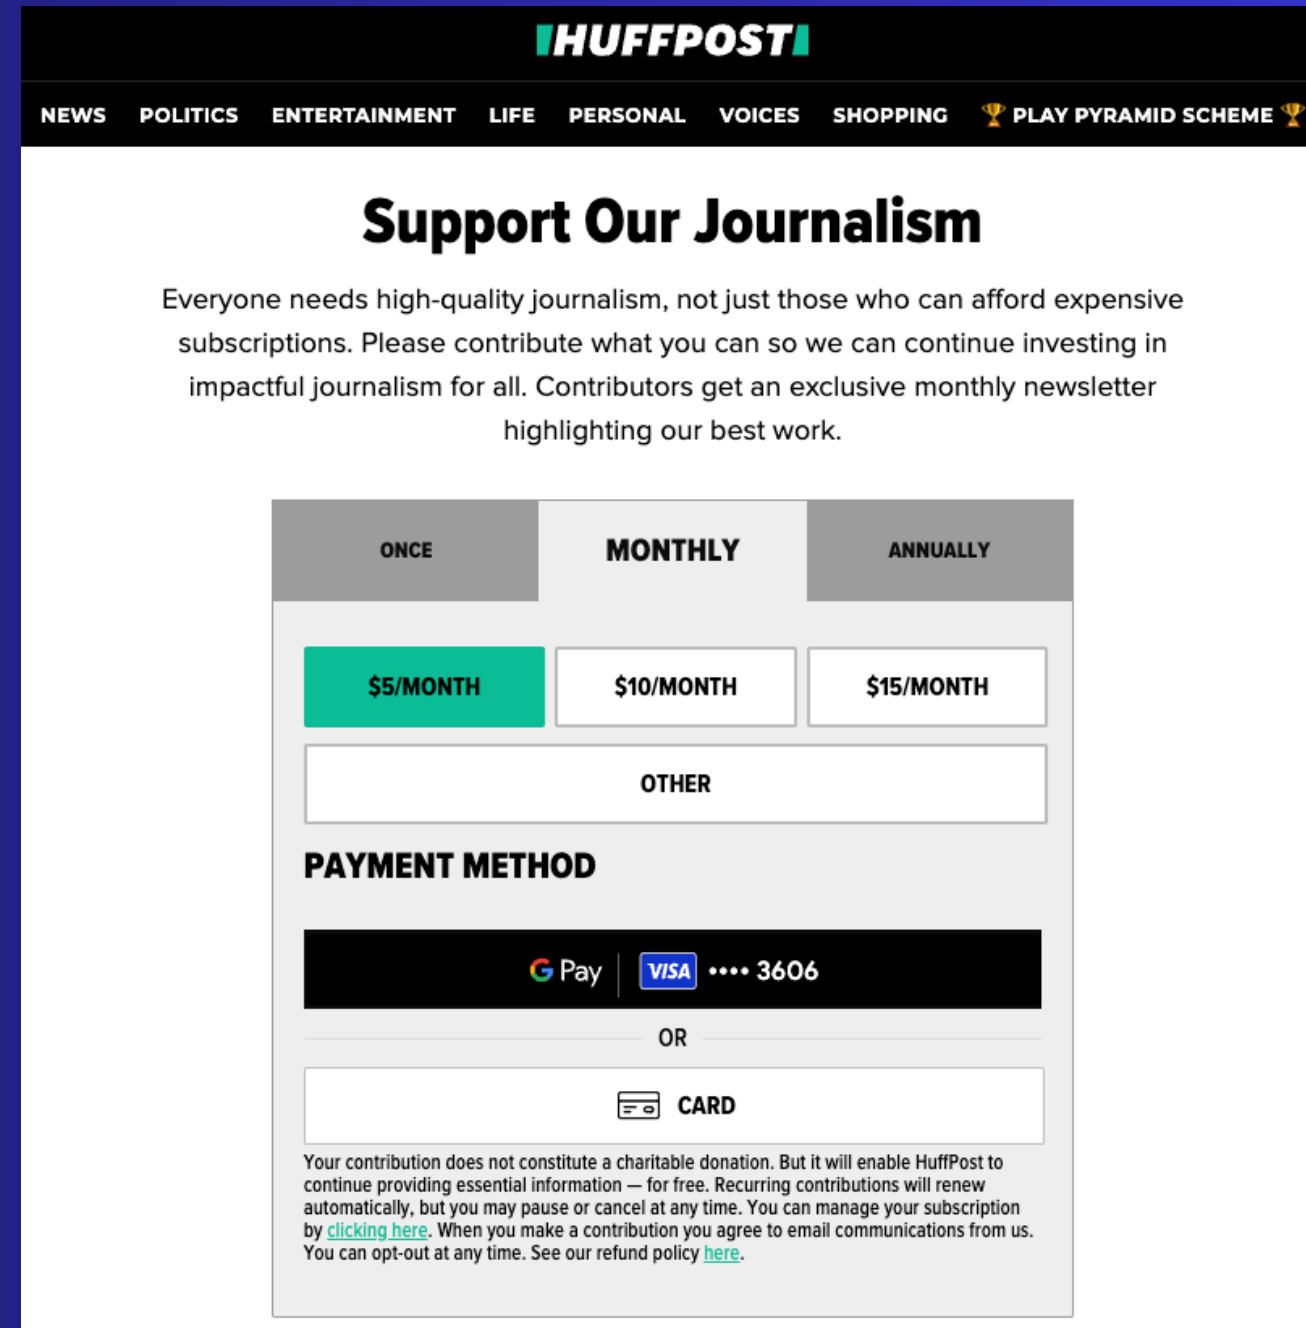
HUFFPOST

NEWS POLITICS ENTERTAINMENT LIFE PERSONAL VOICES SHOPPING 🏆 PLAY PYRAMID SCHEME 🏆

Support Our Journalism

Everyone needs high-quality journalism, not just those who can afford expensive subscriptions. Please contribute what you can so we can continue investing in impactful journalism for all. Contributors get an exclusive monthly newsletter highlighting our best work.

ONCE MONTHLY ANNUALLY

$5/MONTH $10/MONTH $15/MONTH

OTHER

PAYMENT METHOD

G Pay VISA •••• 3606

OR

CARD

Your contribution does not constitute a charitable donation. But it will enable HuffPost to continue providing essential information — for free. Recurring contributions will renew automatically, but you may pause or cancel at any time. You can manage your subscription by clicking here. When you make a contribution you agree to email communications from us. You can opt-out at any time. See our refund policy here.